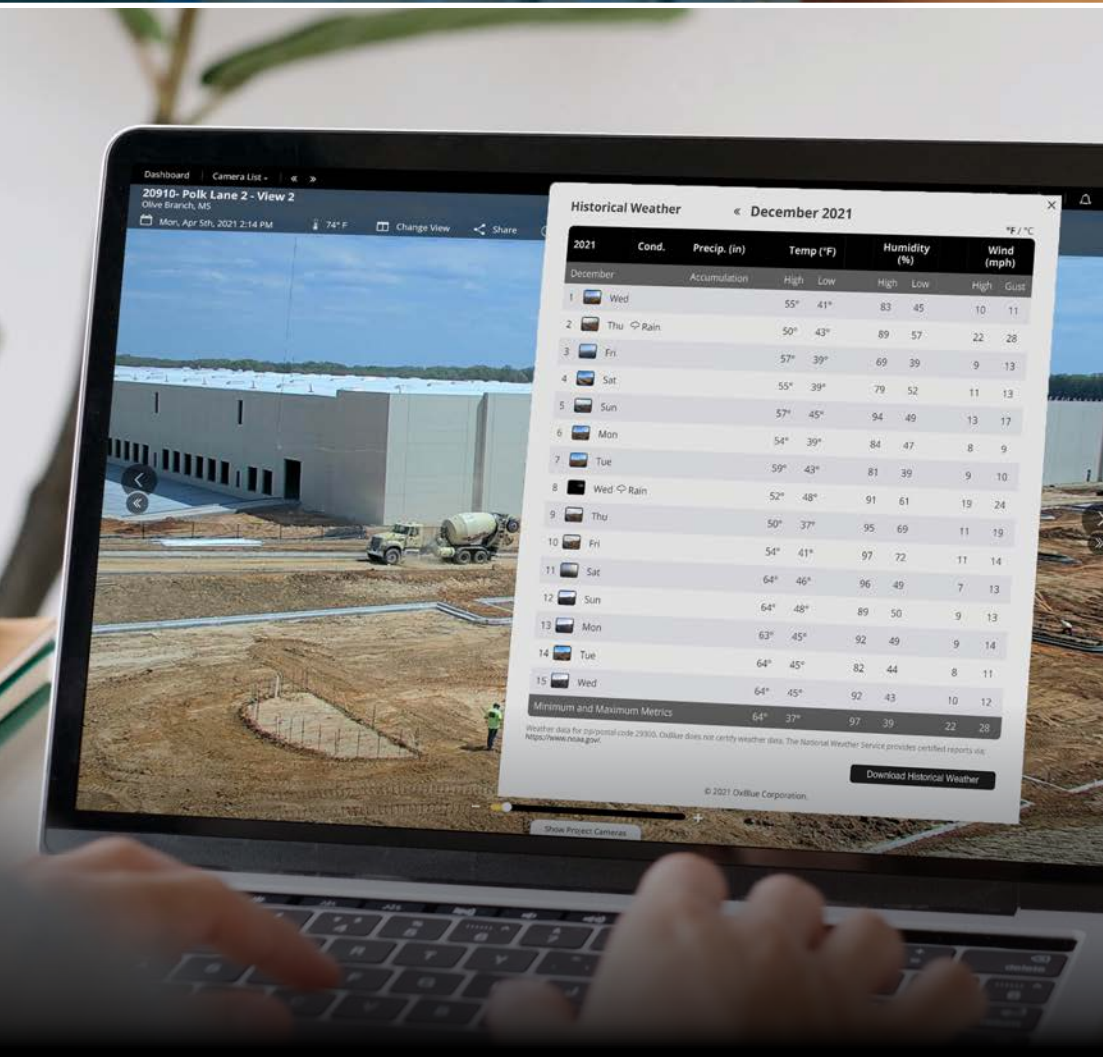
Dashboard | Camera List | « »

20910- Polk Lane 2 - View 2
Olive Branch, MS

Mon, Apr 5th, 2021 2:14 PM 74° F Change View Share

Historical Weather « December 2021

°F / °C

| 2021 | Cond. | Precip. (in) | Temp (°F) | | Humidity (%) | | Wind (mph) | |
|---|---|---|---|---|---|---|---|---|
| December | | Accumulation | High | Low | High | Low | High | Gust |
| 1 | Wed | | 55° | 41° | 83 | 45 | 10 | 11 |
| 2 | Thu Rain | | 50° | 43° | 89 | 57 | 22 | 28 |
| 3 | Fri | | 57° | 39° | 69 | 39 | 9 | 13 |
| 4 | Sat | | 55° | 39° | 79 | 52 | 11 | 13 |
| 5 | Sun | | 57° | 45° | 94 | 49 | 13 | 17 |
| 6 | Mon | | 54° | 39° | 84 | 47 | 8 | 9 |
| 7 | Tue | | 59° | 43° | 81 | 39 | 9 | 10 |
| 8 | Wed Rain | | 52° | 48° | 91 | 61 | 19 | 24 |
| 9 | Thu | | 50° | 37° | 95 | 69 | 11 | 19 |
| 10 | Fri | | 54° | 41° | 97 | 72 | 17 | 14 |
| 11 | Sat | | 64° | 46° | 96 | 49 | 7 | 13 |
| 12 | Sun | | 64° | 48° | 89 | 50 | 9 | 13 |
| 13 | Mon | | 63° | 45° | 92 | 49 | 9 | 14 |
| 14 | Tue | | 64° | 45° | 82 | 44 | 8 | 11 |
| 15 | Wed | | 64° | 45° | 92 | 43 | 10 | 12 |
| Minimum and Maximum Metrics | | | 64° | 37° | 97 | 39 | 22 | 28 |

Weather data for zip/postal code 29305. OxBlue does not certify weather data. The National Weather Service provides certified reports via: https://www.noaa.gov/.

Download Historical Weather

© 2021 OxBlue Corporation.

Show Project Cameras